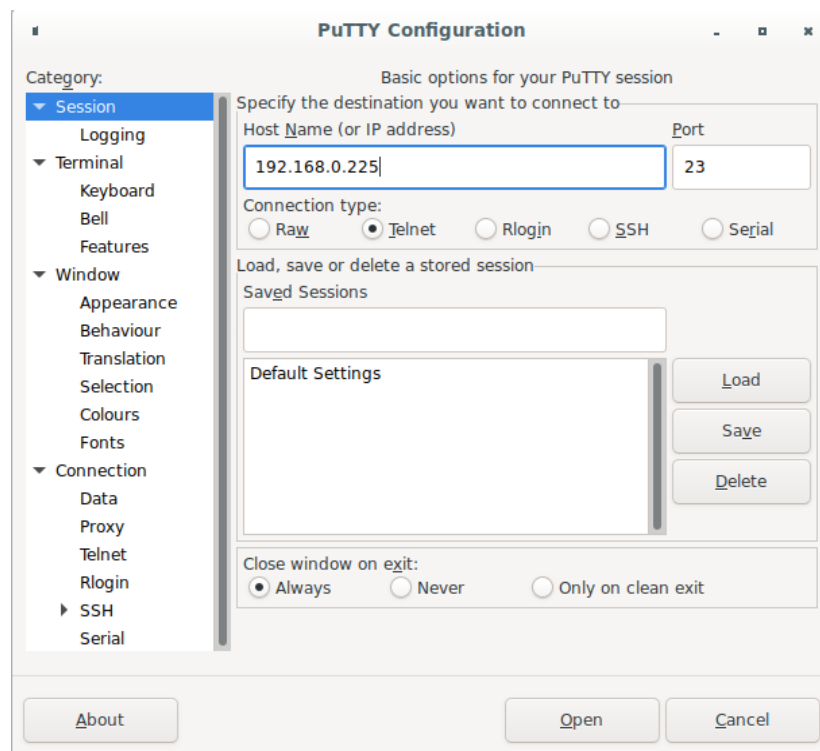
PuTTY Configuration

Category:

Session
Logging
Terminal
Keyboard
Bell
Features
Window
Appearance
Behaviour
Translation
Selection
Colours
Fonts
Connection
Data
Proxy
Telnet
Rlogin
SSH
Serial

Basic options for your PuTTY session

Specify the destination you want to connect to
Host Name (or IP address)
Port
192.168.0.225
23
Connection type:
Raw
Telnet
Rlogin
SSH
Serial

Load, save or delete a stored session
Saved Sessions

Default Settings
Load
Save
Delete

Close window on exit:
Always
Never
Only on clean exit

About
Open
Cancel